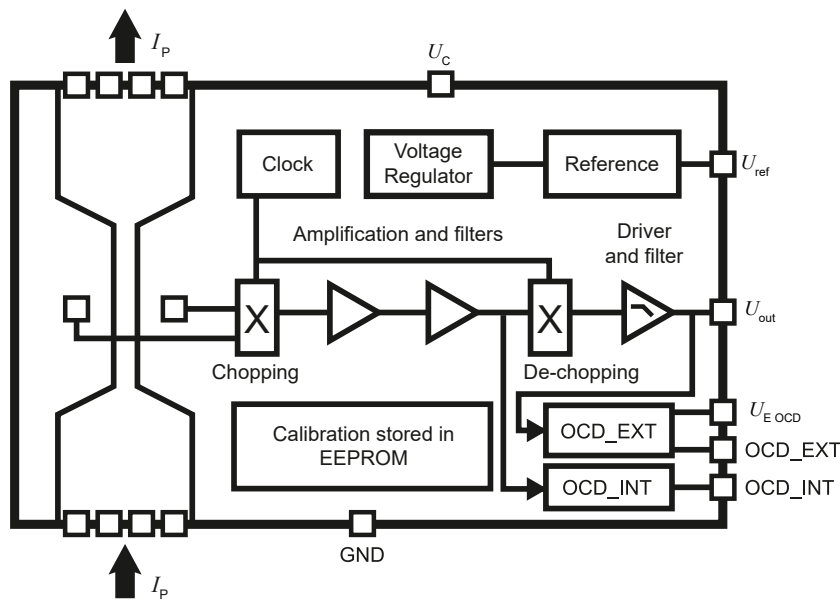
$I_P$

$U_C$

Clock

Voltage Regulator

Reference

$U_{ref}$

Amplification and filters

Driver and filter

X

X

$U_{out}$

Chopping

De-chopping

$U_{E\ OCD}$

Calibration stored in EEPROM

OCD_EXT

OCD_EXT

OCD_INT

OCD_INT

GND

$I_P$